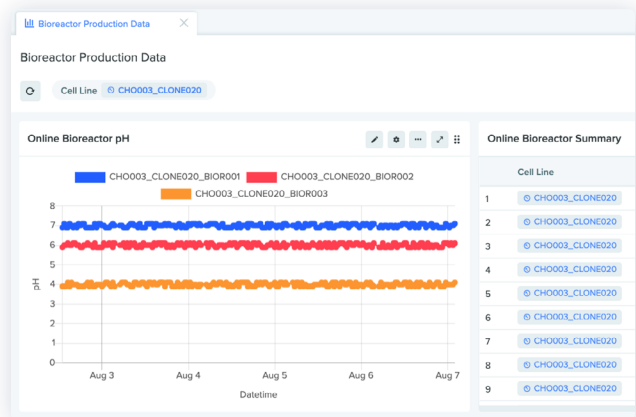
Bioreactor Production Data

Bioreactor Production Data

Cell Line CHO003_CLONE020

Online Bioreactor pH

CHO003_CLONE020_BIOR001 CHO003_CLONE020_BIOR002 CHO003_CLONE020_BIOR003

pH

8
7
6
5
4
3
2
1
0

Aug 3 Aug 4 Aug 5 Aug 6 Aug 7

Datetime

Online Bioreactor Summary

| | Cell Line |
|---|---|
| 1 | CHO003_CLONE020 |
| 2 | CHO003_CLONE020 |
| 3 | CHO003_CLONE020 |
| 4 | CHO003_CLONE020 |
| 5 | CHO003_CLONE020 |
| 6 | CHO003_CLONE020 |
| 7 | CHO003_CLONE020 |
| 8 | CHO003_CLONE020 |
| 9 | CHO003_CLONE020 |